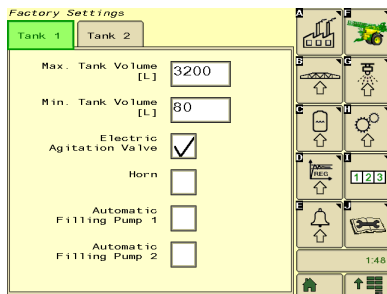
Factory Settings

Tank 1

Tank 2

Max. Tank Volume [L]

3200

Min. Tank Volume [L]

80

Electric Agitation Valve

Horn

Automatic Filling Pump 1

Automatic Filling Pump 2

A

F

B

G

C

H

D

I

REG

1 2 3

E

J

1:48